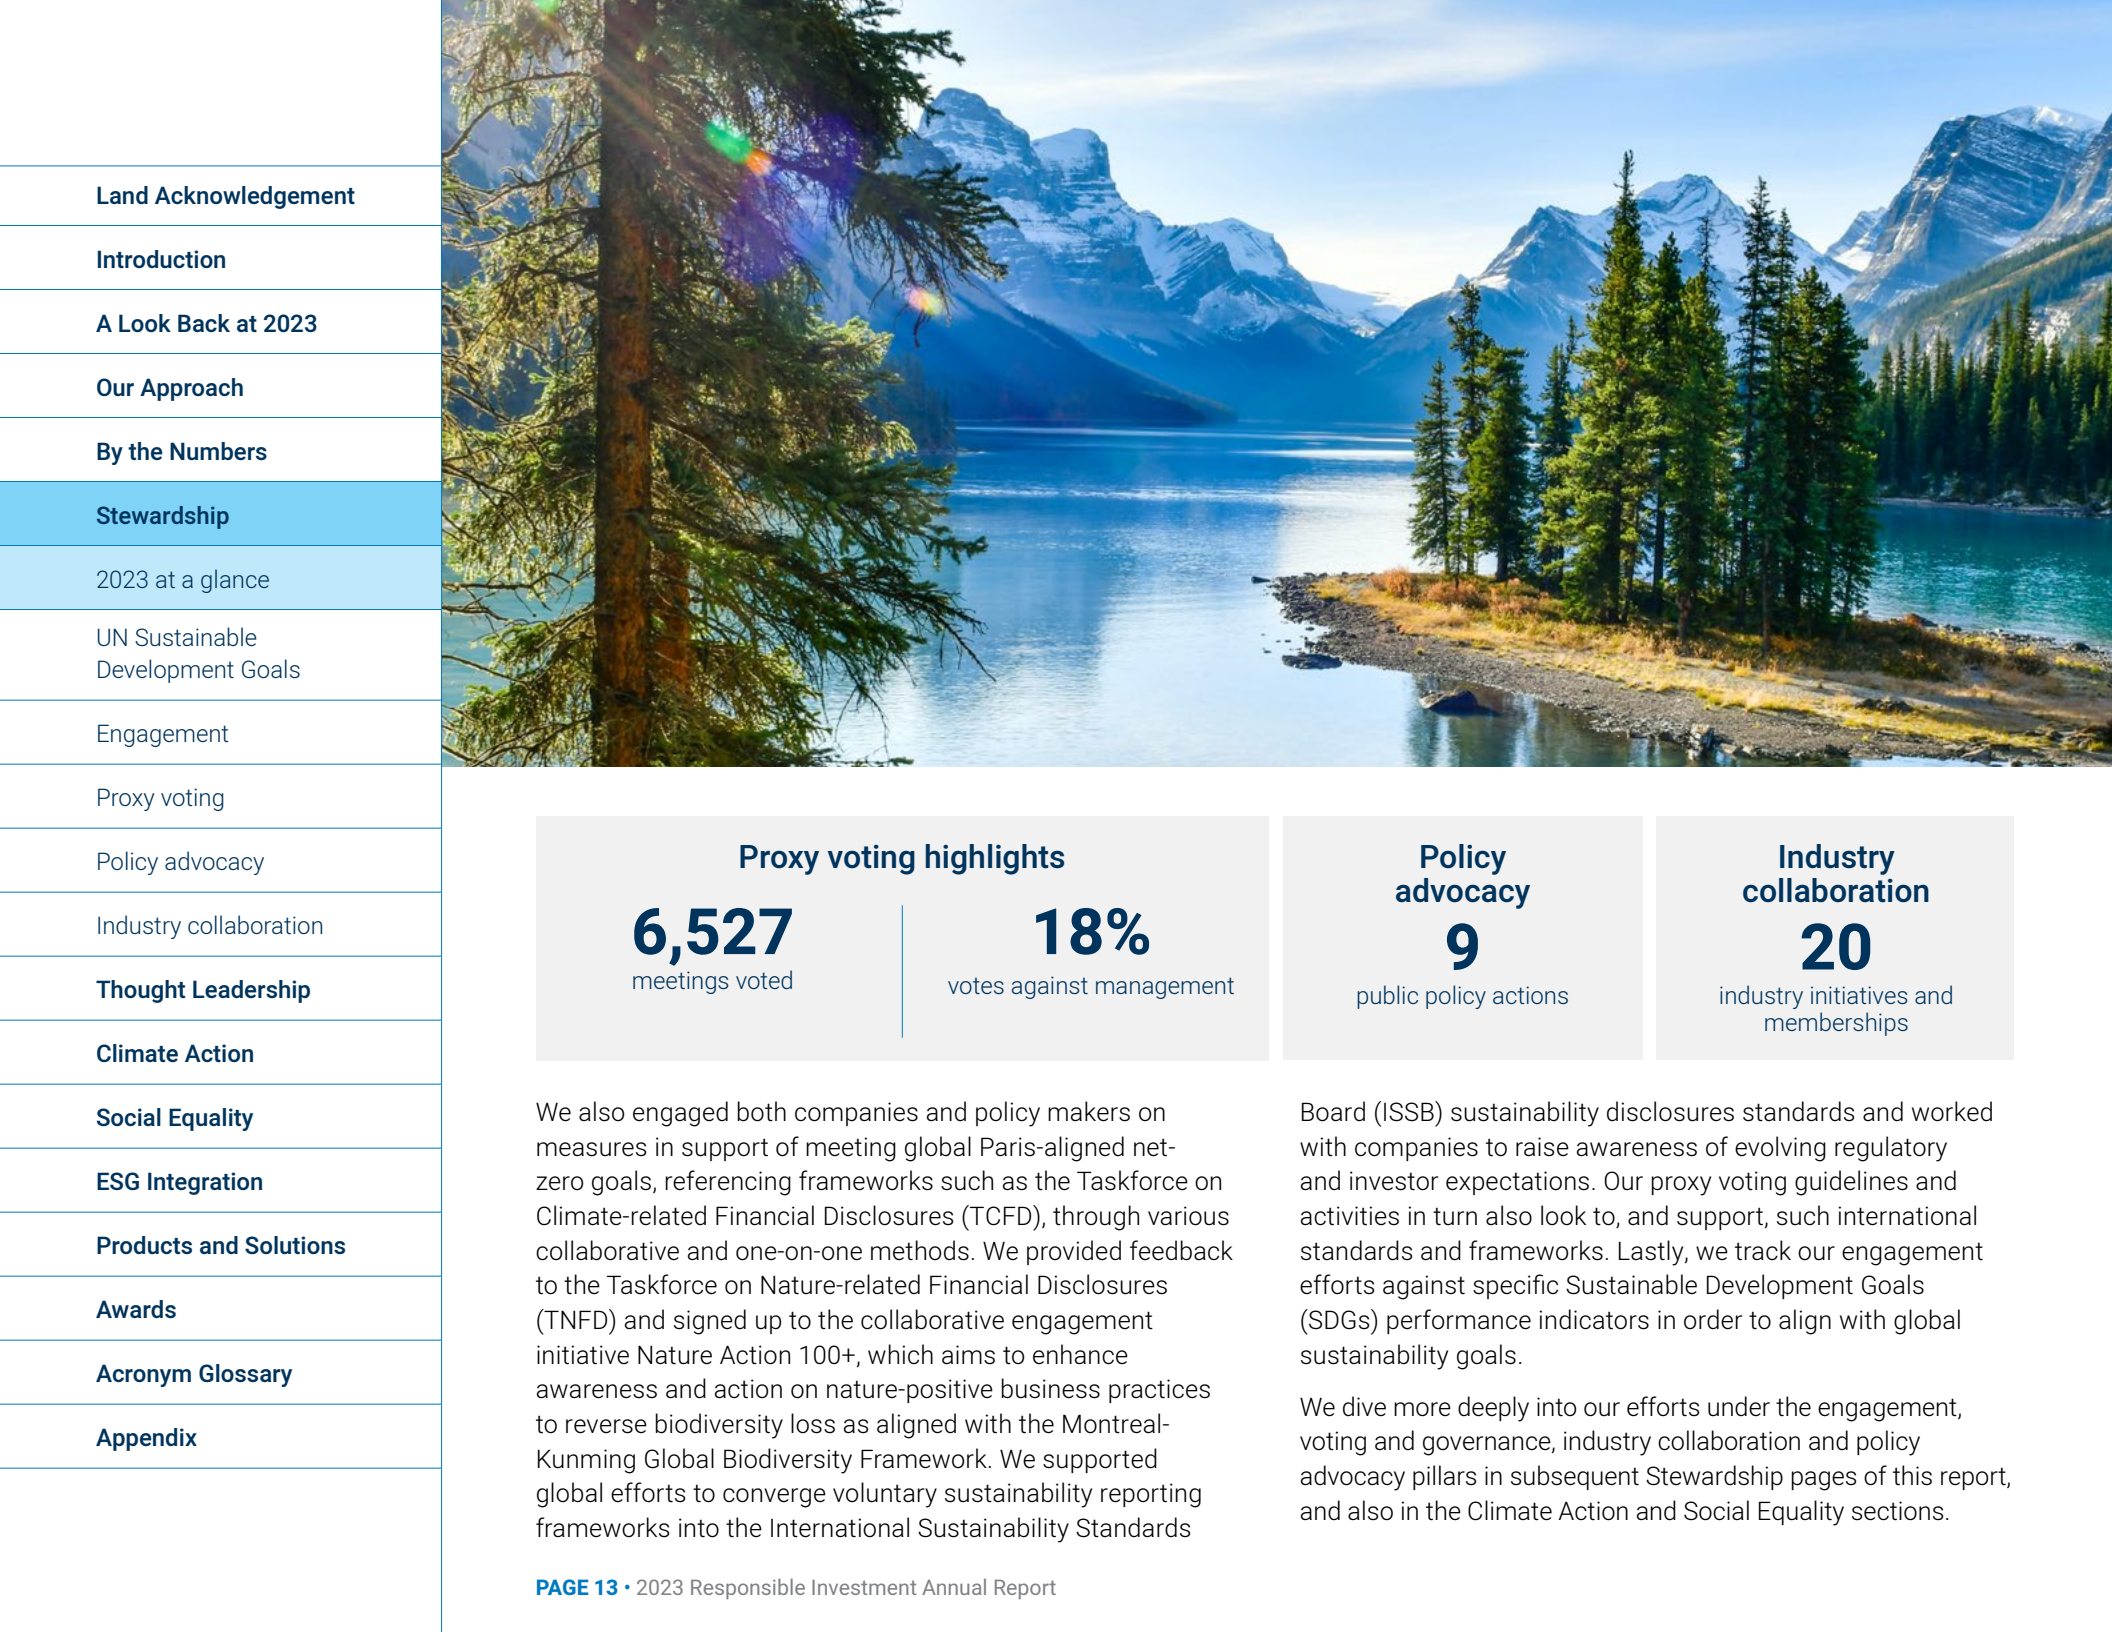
Land Acknowledgement

Introduction

A Look Back at 2023

Our Approach

By the Numbers

Stewardship

2023 at a glance

UN Sustainable Development Goals

Engagement

Proxy voting

Policy advocacy

Industry collaboration

Thought Leadership

Climate Action

Social Equality

ESG Integration

Products and Solutions

Awards

Acronym Glossary

Appendix

Proxy voting highlights

6,527
meetings voted

18%
votes against management

Policy advocacy
9
public policy actions

Industry collaboration
20
industry initiatives and memberships

We also engaged both companies and policy makers on measures in support of meeting global Paris-aligned net-zero goals, referencing frameworks such as the Taskforce on Climate-related Financial Disclosures (TCFD), through various collaborative and one-on-one methods. We provided feedback to the Taskforce on Nature-related Financial Disclosures (TNFD) and signed up to the collaborative engagement initiative Nature Action 100+, which aims to enhance awareness and action on nature-positive business practices to reverse biodiversity loss as aligned with the Montreal-Kunming Global Biodiversity Framework. We supported global efforts to converge voluntary sustainability reporting frameworks into the International Sustainability Standards Board (ISSB) sustainability disclosures standards and worked with companies to raise awareness of evolving regulatory and investor expectations. Our proxy voting guidelines and activities in turn also look to, and support, such international standards and frameworks. Lastly, we track our engagement efforts against specific Sustainable Development Goals (SDGs) performance indicators in order to align with global sustainability goals.

We dive more deeply into our efforts under the engagement, voting and governance, industry collaboration and policy advocacy pillars in subsequent Stewardship pages of this report, and also in the Climate Action and Social Equality sections.

PAGE 13 • 2023 Responsible Investment Annual Report